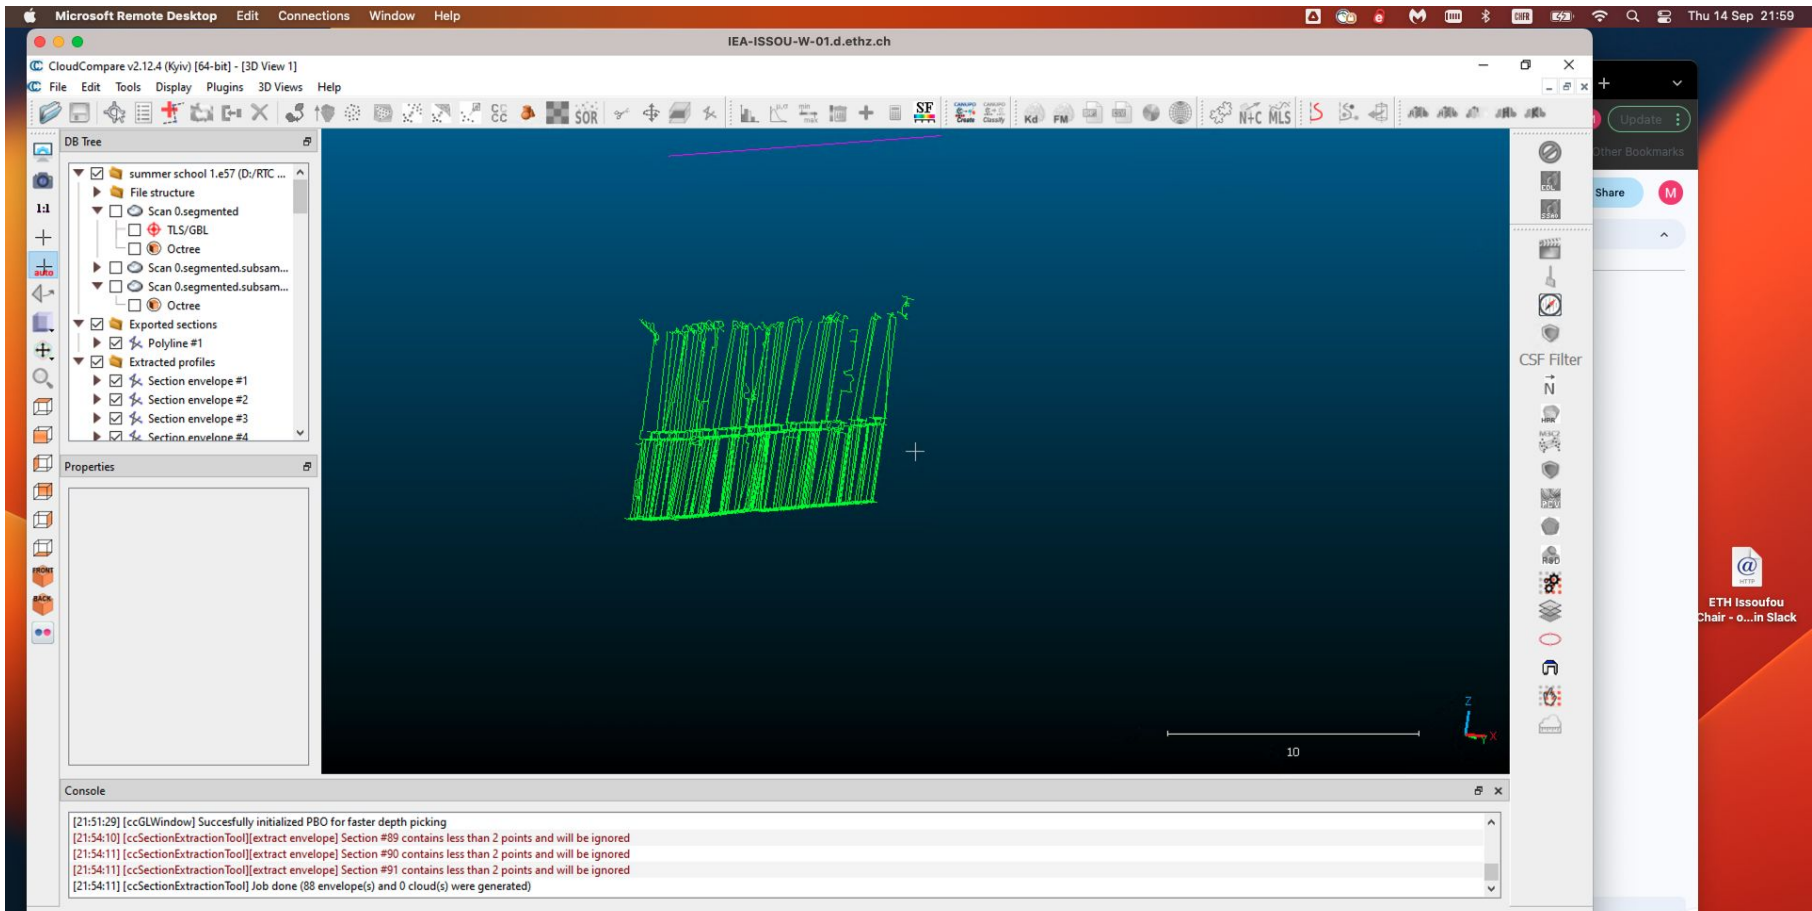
Microsoft Remote Desktop Edit Connections Window Help

Thu 14 Sep 21:59

IEA-ISSOU-W-01.d.ethz.ch

CloudCompare v2.12.4 (Kyiv) [64-bit] - [3D View 1]

File Edit Tools Display Plugins 3D Views Help

SOR

SF

Kd FM

N+C MLS

DB Tree

summer school 1.e57 (D:/RTC ...
File structure
Scan 0.segmented
TLS/GBL
Octree
Scan 0.segmented.subsam...
Scan 0.segmented.subsam...
Octree
Exported sections
Polyline #1
Extracted profiles
Section envelope #1
Section envelope #2
Section envelope #3
Section envelope #4

Properties

1:1

CSF Filter

N

10

Z

X

Update

Other Bookmarks

Share

M

ETH Issoufou Chair - o...in Slack

Console

[21:51:29] [ccGLWindow] Succesfully initialized PBO for faster depth picking
[21:54:10] [ccSectionExtractionTool][extract envelope] Section #89 contains less than 2 points and will be ignored
[21:54:11] [ccSectionExtractionTool][extract envelope] Section #90 contains less than 2 points and will be ignored
[21:54:11] [ccSectionExtractionTool][extract envelope] Section #91 contains less than 2 points and will be ignored
[21:54:11] [ccSectionExtractionTool] Job done (88 envelope(s) and 0 cloud(s) were generated)